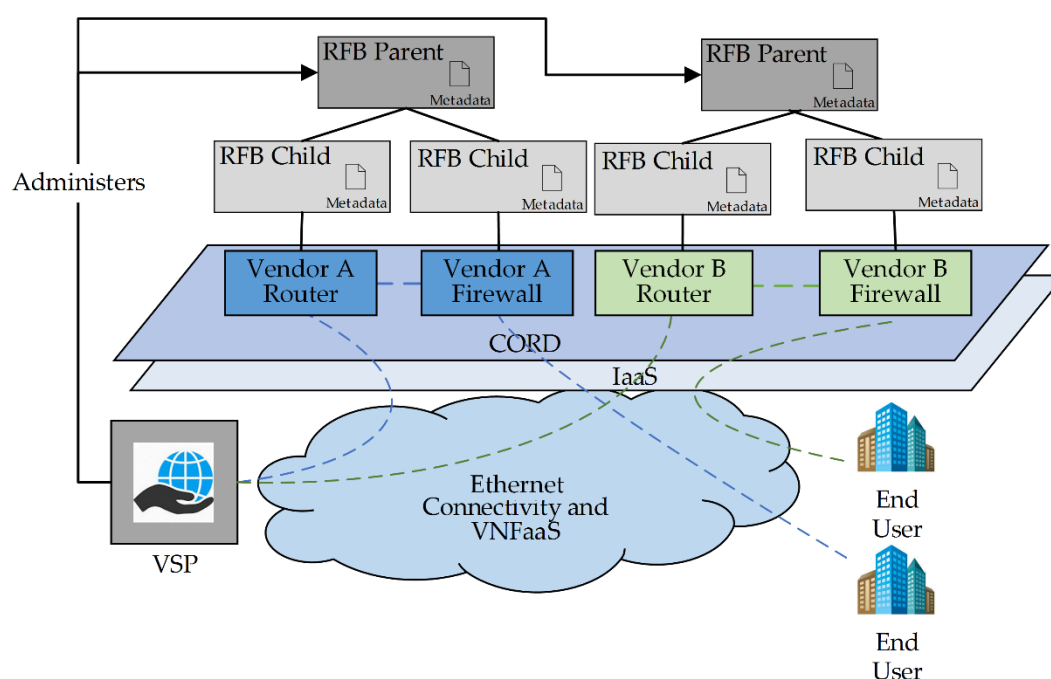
RFB Parent
Metadata

RFB Parent
Metadata

RFB Child
Metadata

RFB Child
Metadata

RFB Child
Metadata

RFB Child
Metadata

Administers

Vendor A Router

Vendor A Firewall

Vendor B Router

Vendor B Firewall

CORD

IaaS

Ethernet Connectivity and VNFaaS

VSP

End User

End User